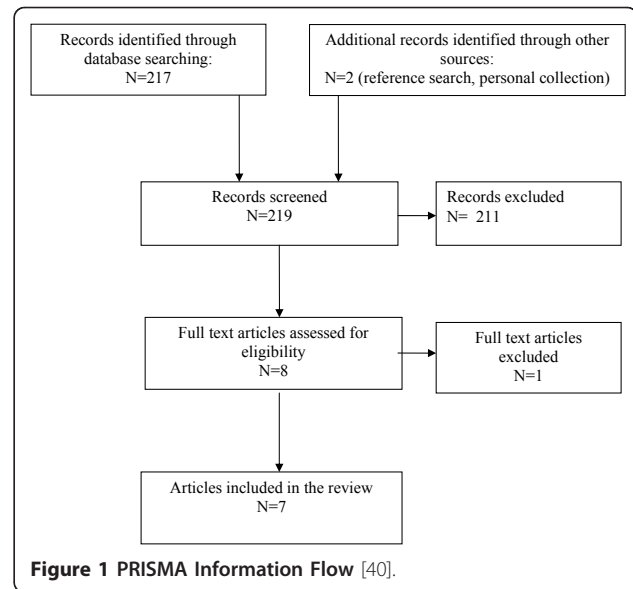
Records identified through database searching:
N=217

Additional records identified through other sources:
N=2 (reference search, personal collection)

Records screened
N=219

Records excluded
N= 211

Full text articles assessed for eligibility
N=8

Full text articles excluded
N=1

Articles included in the review
N=7

Figure 1 PRISMA Information Flow [40].